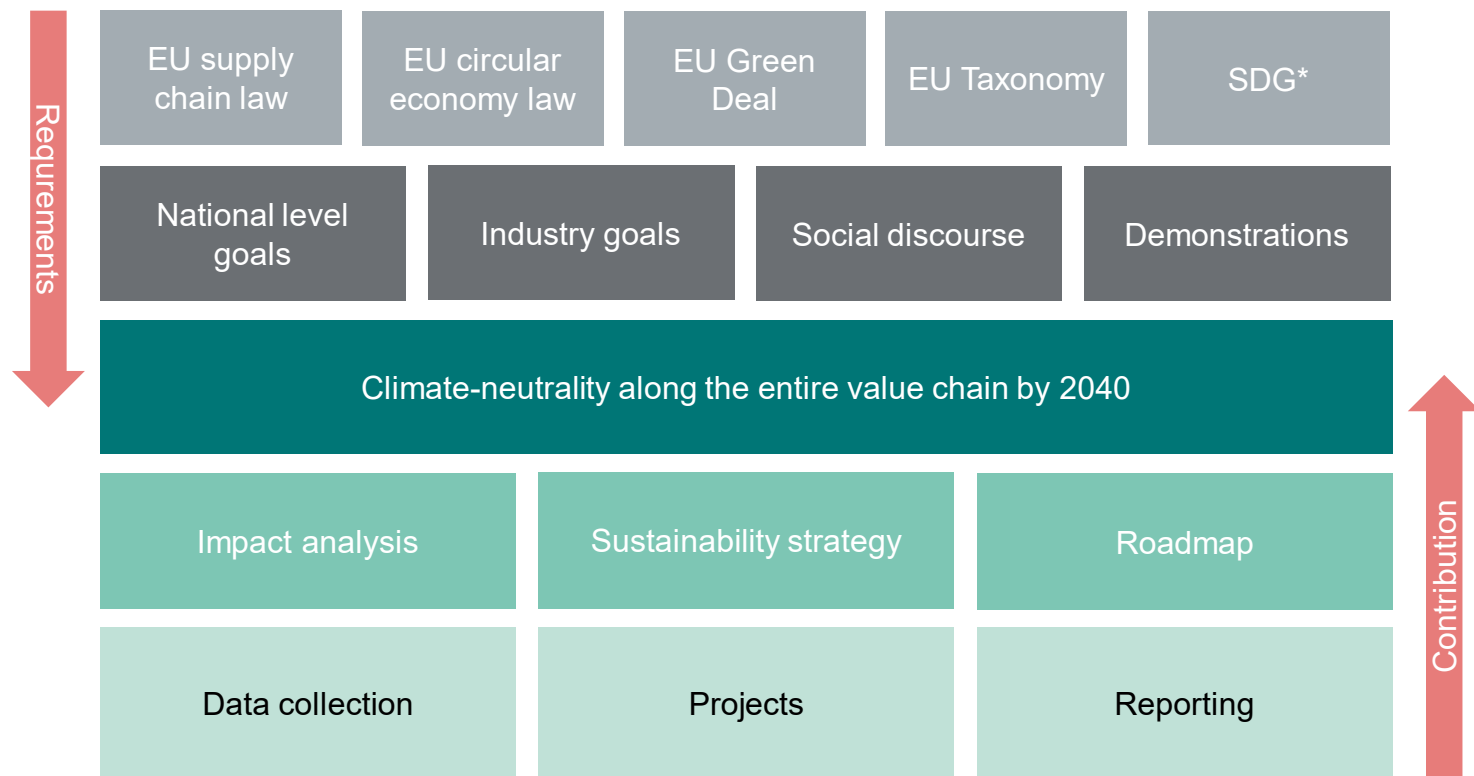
Requrements

EU supply chain law

EU circular economy law

EU Green Deal

EU Taxonomy

SDG*

National level goals

Industry goals

Social discourse

Demonstrations

Climate-neutrality along the entire value chain by 2040

Impact analysis

Sustainability strategy

Roadmap

Data collection

Projects

Reporting

Contribution